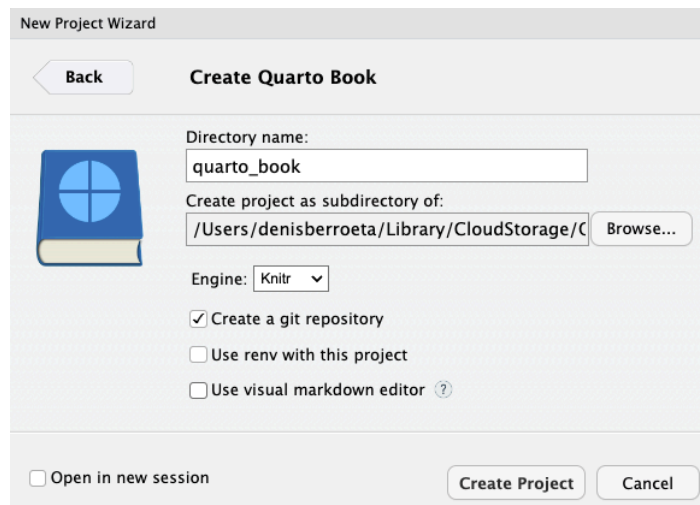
New Project Wizard

Back

Create Quarto Book

Directory name:

quarto_book

Create project as subdirectory of:

/Users/denisberroeta/Library/CloudStorage/C

Browse...

Engine: Knitr

✓ Create a git repository

Use renv with this project

Use visual markdown editor ?

Open in new session

Create Project

Cancel